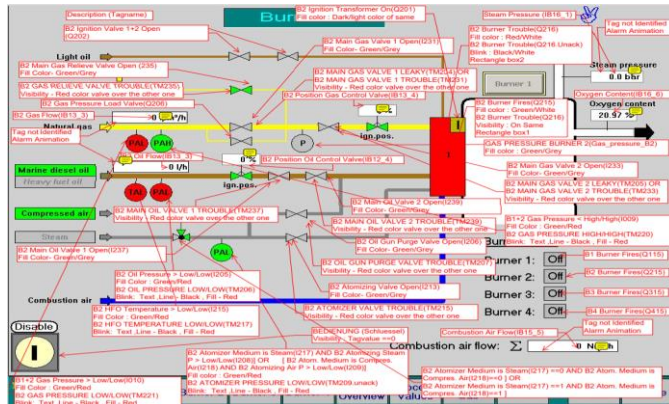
Burn

Description (Tagname)

B2 Ignition Valve 1+2 Open (Q202)

B2 Ignition Transformer On(Q201)
Fill color : Dark/light color of same

Steam Pressure (IB16_1)

Tag not identified
Alarm Animation

Light oil

B2 Main Gas Valve 1 Open(I231)
Fill Color- Green/Grey

B2 Burner Trouble(Q216)
Fill color : Red/White
B2 Burner Trouble(Q216.Unack)
Blink : Black/White
Rectangle box2

B2 Gas Releive Valve Open (235)
Fill Color- Green/Grey

B2 MAIN GAS VALVE 1 LEAKY(TM204) OR
B2 MAIN GAS VALVE 1 TROUBLE(TM231)
Visibility - Red color valve over the other one

B2 GAS RELIEVE VALVE TROUBLE(TM235)
Visibility - Red color valve over the other one

Burner 1

Steam pressure
0.0 bar

B2 Gas Pressure Load Valve(Q206)

B2 Position Gas Control Valve(IB13_4)

Oxygen Content(IB16_6)

B2 Gas Flow(IB13_3)

Oxygen content
20.97 %

Tag not identified
Alarm Animation

Natural gas

0 m³/h

B2 Burner Fires(Q215)
Fill color : Green/White
B2 Burner Fires(Q215)
Visibility : On Same
Rectangle box1

PAL

PAH

B2 Oil Flow(IB13_3)

0 l/h

ign.pos.

P

GAS PRESSURE BURNER 2(Gas_pressure_B2)
Fill color : Green/Grey

Marine diesel oil

Heavy fuel oil

B2 Position Oil Control Valve(IB12_4)

0 %

B2 Main Gas Valve 2 Open(I233)
Fill Color- Green/Grey

TAL

PAL

ign.pos.

B2 MAIN GAS VALVE 2 LEAKY(TM205) OR
B2 MAIN GAS VALVE 2 TROUBLE(TM233)
Visibility - Red color valve over the other one

Compressed air

B2 MAIN OIL VALVE 1 TROUBLE(TM237)
Visibility - Red color valve over the other one

B2 Main Oil Valve 2 Open(I239)
Fill Color- Green/Grey

B2 MAIN OIL VALVE 2 TROUBLE(TM239)
Visibility - Red color valve over the other one

B1+2 Gas Pressure < High/High(I009)
Fill Color : Green/Red
B2 GAS PRESSURE HIGH/HIGH(TM220)
Blink : Text_Line - Black , Fill - Red

Steam

B2 Main Oil Valve 1 Open(I237)
Fill Color- Green/Grey

B2 Oil Gun Purge Valve Open(I206)
Fill Color- Green/Grey

Burner

Burner 1: Off

B2 Burner Fires(Q115)

PAL

B2 OIL GUN PURGE VALVE TROUBLE(TM207)
Visibility - Red color valve over the other one

Burner 2: Off

B2 Burner Fires(Q215)

B2 Oil Pressure > Low/Low(I205)
Fill color : Green/Red
B2 OIL PRESSURE LOW/LOW(TM206)
Blink : Text_Line - Black , Fill - Red

Burner 3: Off

B3 Burner Fires(Q315)

B2 Atomizing Valve Open(I213)
Fill Color- Green/Grey

Burner 4: Off

B4 Burner Fires(Q415)

Combustion air

B2 ATOMIZER VALVE TROUBLE(TM215)
Visibility - Red color valve over the other one

Disable

B2 HFO Temperature > Low/Low(I215)
Fill color : Green/Red
B2 HFO TEMPERATURE LOW/LOW(TM217)
Blink : Text_Line - Black , Fill - Red

BEDIENUNG (Schluessel)
Visibility - Tagvalue ==1

Combustion Air Flow(IB15_5)

Tag not identified
Alarm Animation

Combustion air flow: Σ 0 Nm³/h

B2 Atomizer Medium is Steam(I217) AND B2 Atomizing Steam P > Low/Low(I208)] OR [ B2 Atom. Medium is Compres. Air(I218) AND B2 Atomizing Air P > Low/Low(I209)]
Fill color : Green/Red
B2 ATOMIZER PRESSURE LOW/LOW(TM209.unack)
Blink : Text_Line - Black , Fill - Red

B1+2 Gas Pressure > Low/Low(I010)
Fill Color : Green/Red
B2 GAS PRESSURE LOW/LOW(TM221)
Blink : Text_Line - Black , Fill - Red

B2 Atomizer Medium is Steam(I217) ==0 AND B2 Atom. Medium is Compres. Air(I218)==0 | OR
B2 Atomizer Medium is Steam(I217) ==1 AND B2 Atom. Medium is Compres. Air(I218)==1

Overview

Valve